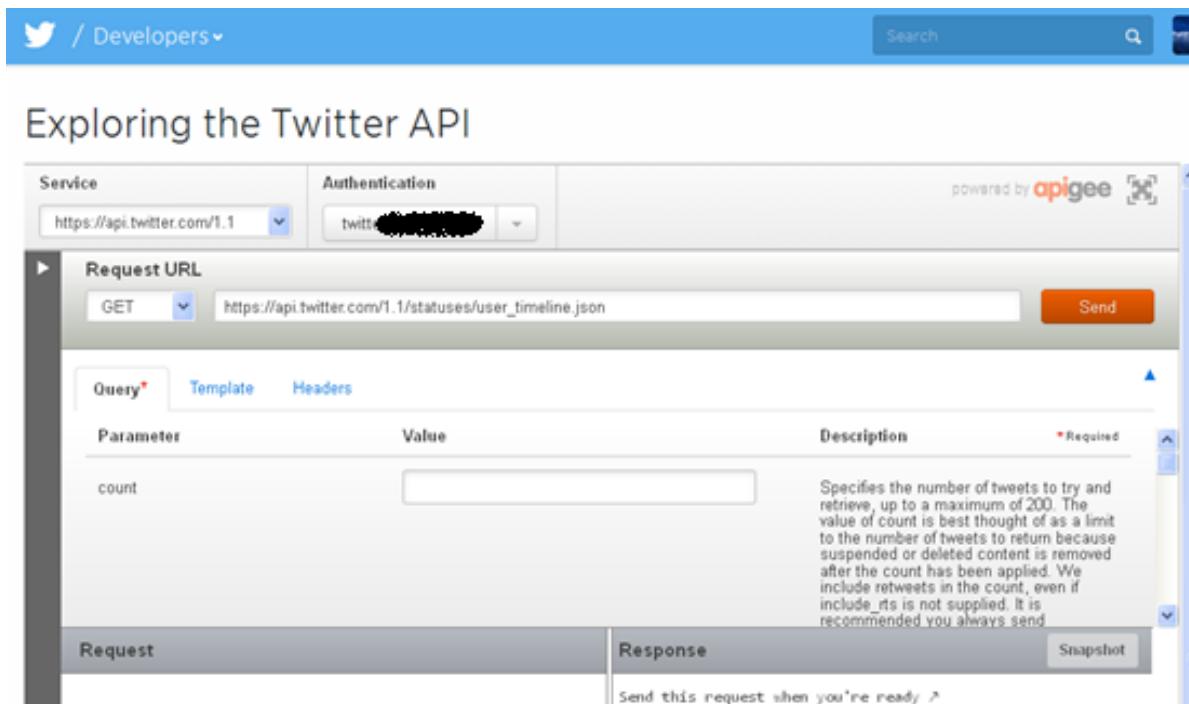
/ Developers

Search

Exploring the Twitter API

Service
https://api.twitter.com/1.1

Authentication
twitt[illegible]

powered by apigee

Request URL
GET
https://api.twitter.com/1.1/statuses/user_timeline.json
Send

Query* Template Headers

| Parameter | Value | Description *Required |
|---|---|---|
| count | | Specifies the number of tweets to try and retrieve, up to a maximum of 200. The value of count is best thought of as a limit to the number of tweets to return because suspended or deleted content is removed after the count has been applied. We include retweets in the count, even if include_rts is not supplied. It is recommended you always send |

Request

Response
Snapshot

Send this request when you're ready ↗